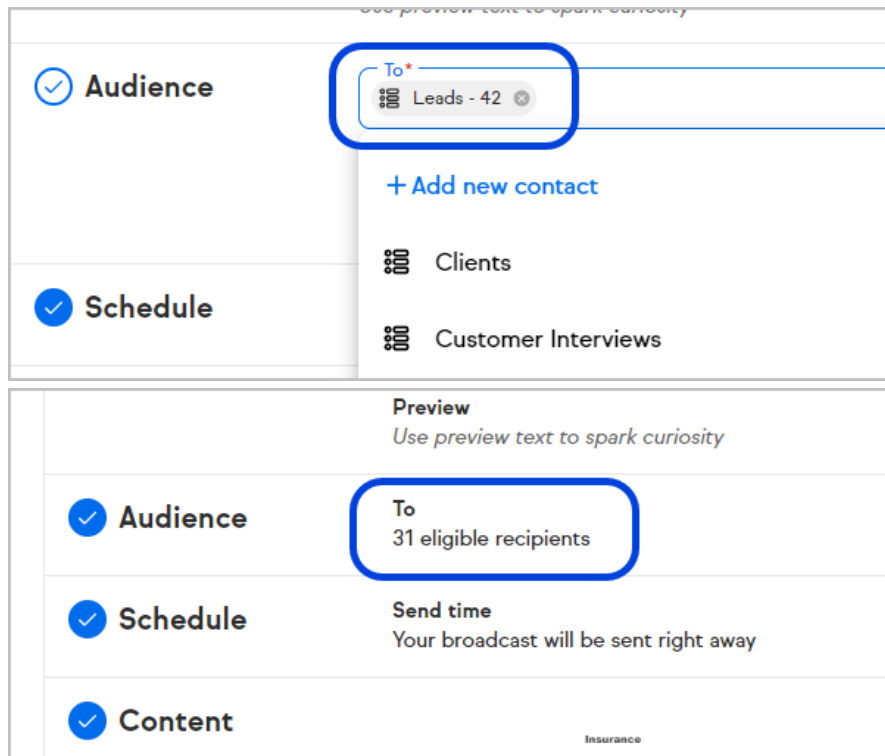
Use preview text to spark curiosity

Audience

To*

Leads - 42

+ Add new contact

Clients

Schedule

Customer Interviews

Preview

Use preview text to spark curiosity

Audience

To

31 eligible recipients

Schedule

Send time

Your broadcast will be sent right away

Content

Insurance